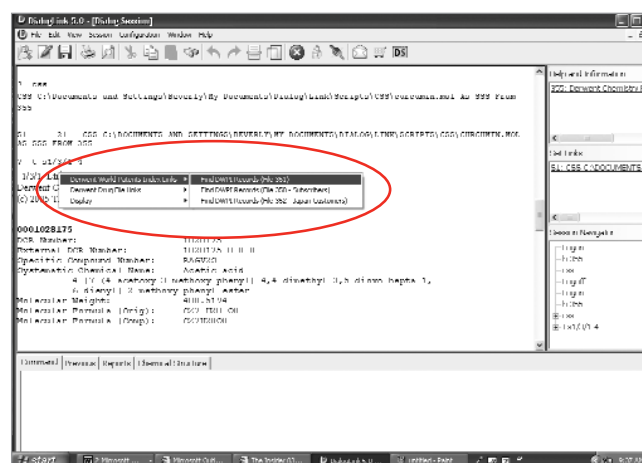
DialogLink 5.0 - [Dialog Session]
File Edit View Session Configuration Window Help

? css
CSS C:\Documents and Settings\Beverly\My Documents\Dialog\Link\Scripts\CSS\curcumin.mol AS SSS From SSS

S1 1 CSS C:\DOCUMENTS AND SETTINGS\BEVERLY\MY DOCUMENTS\DIALOG\LINK\SCRIPTS\CSS\CURCUMIN.MOL AS SSS FROM SSS

? t s1/5/1-4

1/5/1 Lin
Derwent C
(c) 2005 T

Derwent World Patents Index Links ▸
Derwent Drug File Links ▸
Display ▸

Find DWPI Records (File 352)
Find DWPI Records (File 350 - Subscribers)
Find DWPI Records (File 352 - Japan Customers)

0001028175
DCR Number: 1028175
External DCR Number: 1028175 0 0 0
Specific Compound Number: R8GVKO
Systematic Chemical Name: Acetic acid
4 [7 (4 acetoxy 3 methoxy phenyl) 4,4 dimethyl 3,5 dioxo hepta 1,
6 dienyl] 2 methoxy phenyl ester
Molecular Weight: 408.5174
Molecular Formula (Orig): C23 H30 O6
Molecular Formula (Grp): C23H30O6

Help and Information
352: Derwent Chemistry R

Links
S1: CSS C:\DOCUMENTS

Session Navigator
logon
b 355
css
logoff
logon
b 355
css
t s1/5/1-4

Command Previous Reports Chemical Structure

Start Microsoft Microsoft Out... The Insider 07... DialogLink 5.0 untitled - Paint